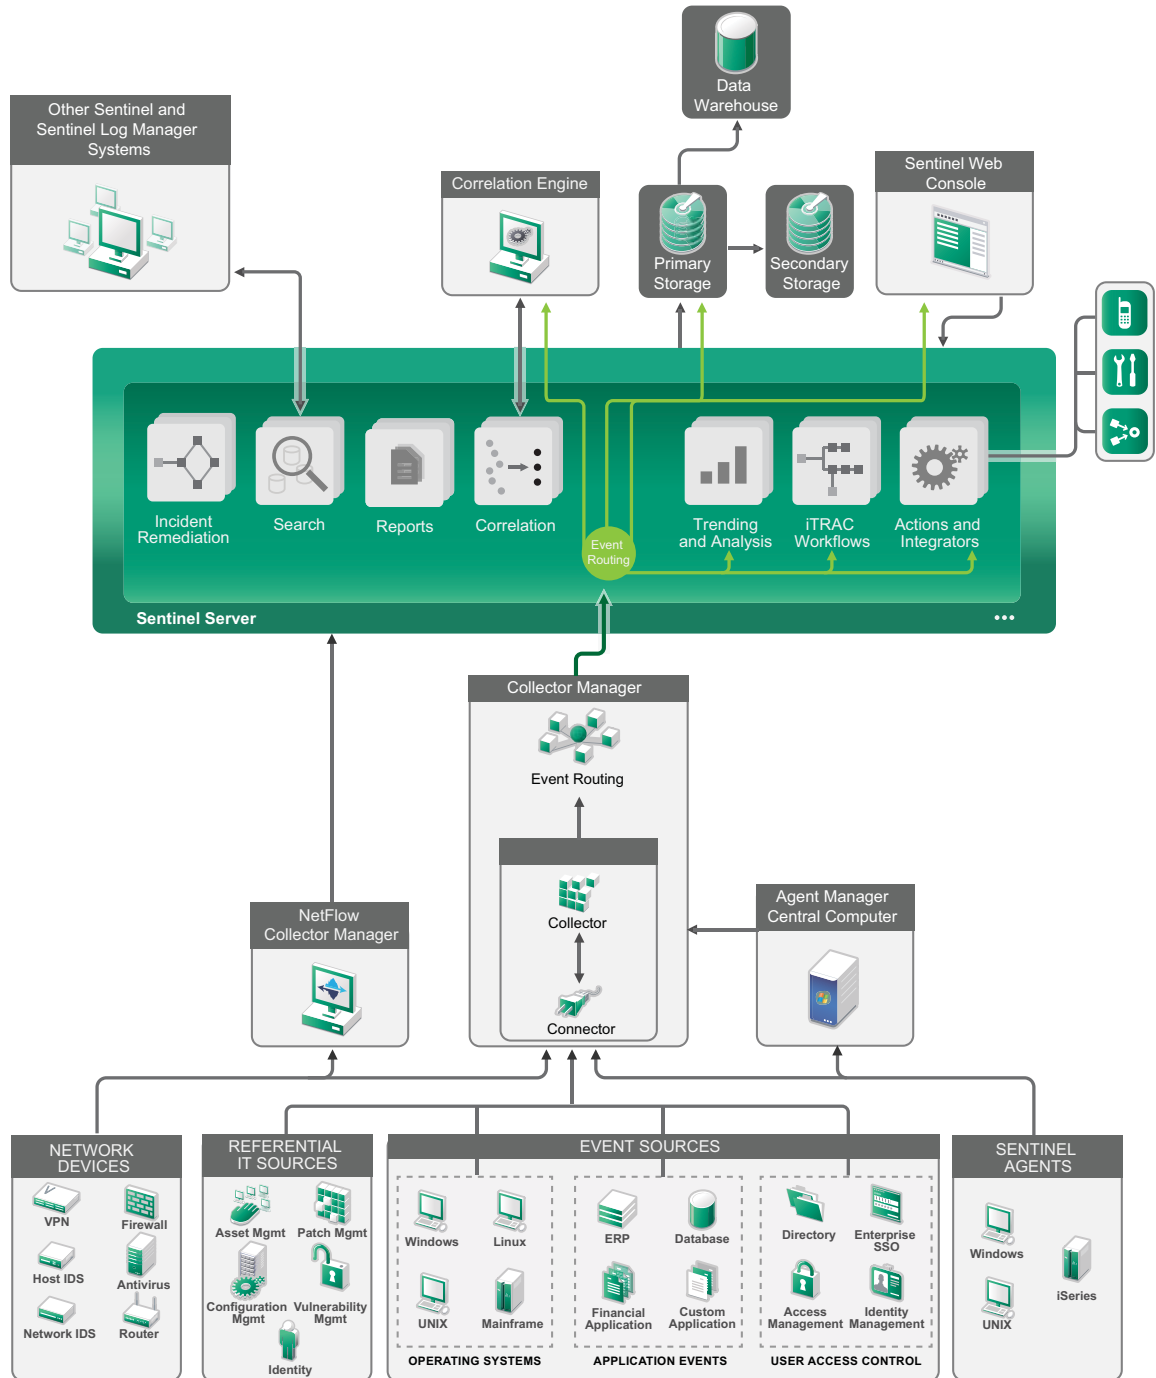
Data Warehouse

Other Sentinel and Sentinel Log Manager Systems

Correlation Engine

Primary Storage

Secondary Storage

Sentinel Web Console

Incident Remediation

Search

Reports

Correlation

Event Routing

Trending and Analysis

iTRAC Workflows

Actions and Integrators

Sentinel Server

Collector Manager

Event Routing

Collector

Connector

NetFlow Collector Manager

Agent Manager Central Computer

NETWORK DEVICES

VPN

Firewall

Host IDS

Antivirus

Network IDS

Router

REFERENTIAL IT SOURCES

Asset Mgmt

Patch Mgmt

Configuration Mgmt

Vulnerability Mgmt

Identity

EVENT SOURCES

Windows

Linux

UNIX

Mainframe

OPERATING SYSTEMS

ERP

Database

Financial Application

Custom Application

APPLICATION EVENTS

Directory

Enterprise SSO

Access Management

Identity Management

USER ACCESS CONTROL

SENTINEL AGENTS

Windows

iSeries

UNIX